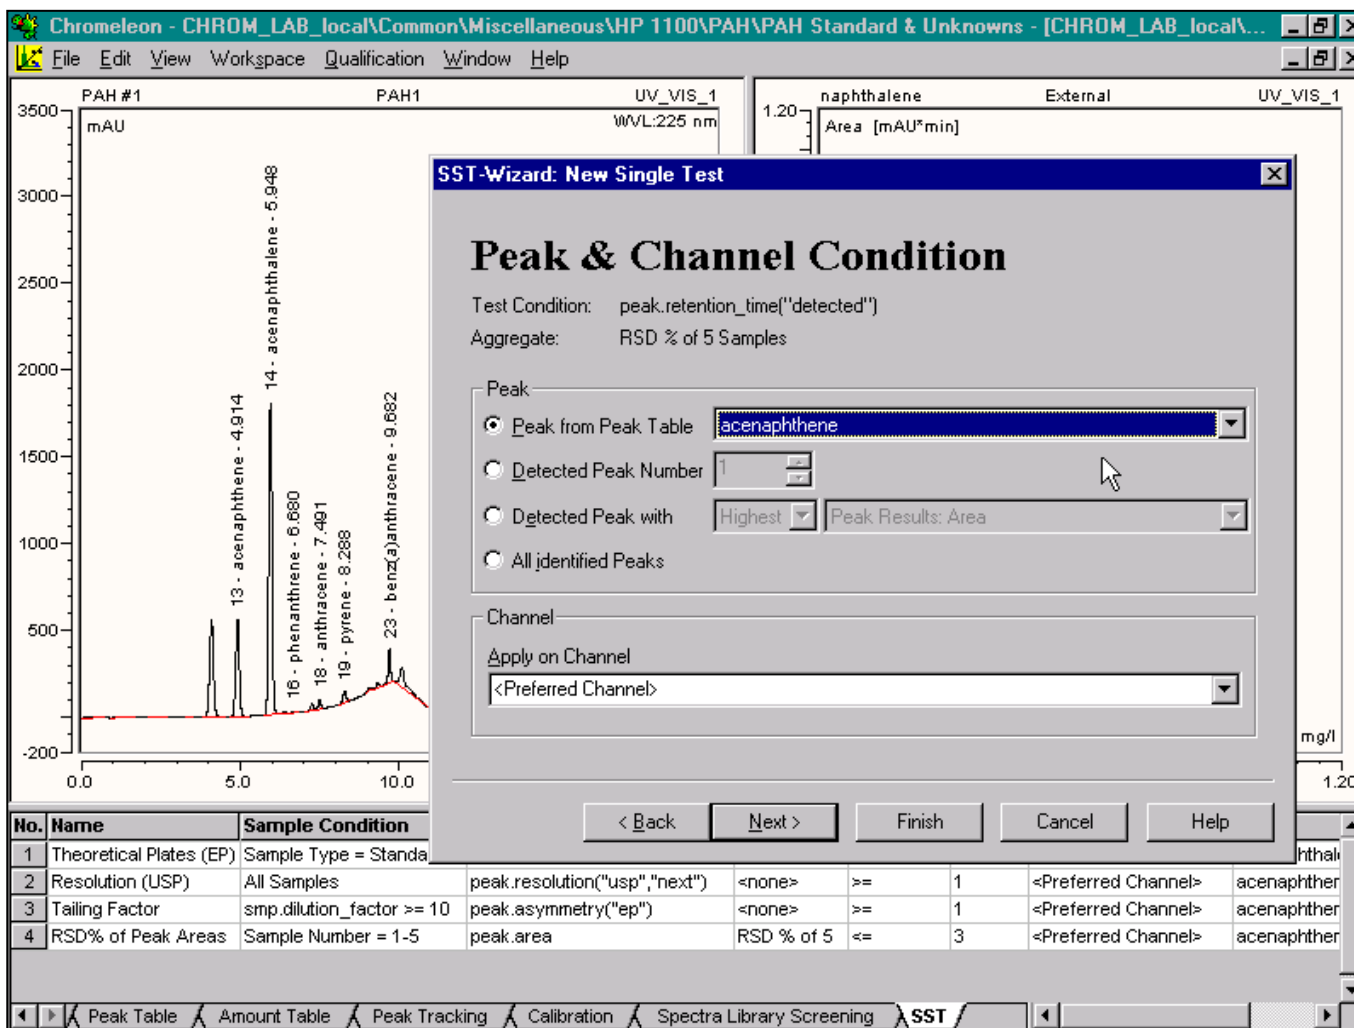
Chromeleon - CHROM_LAB_local\Common\Miscellaneous\HP 1100\PAH\PAH Standard & Unknowns - [CHROM_LAB_local\...

File Edit View Workspace Qualification Window Help

PAH #1 PAH1 UV_VIS_1
mAU WVL:225 nm
3500
3000
2500
2000
1500
1000
500
-200
0.0 5.0 10.0

13 - acenaphthene - 4.914
14 - acenaphthalene - 5.948
16 - phenanthrene - 6.680
18 - anthracene - 7.491
19 - pyrene - 8.288
23 - benz(a)anthracene - 9.682

naphthalene External UV_VIS_1
1.20
Area [mAU*min]
mg/l
1.20

SST-Wizard: New Single Test

Peak & Channel Condition

Test Condition: peak.retention_time("detected")
Aggregate: RSD % of 5 Samples

Peak
Peak from Peak Table acenaphthene
Detected Peak Number 1
Detected Peak with Highest Peak Results: Area
All identified Peaks

Channel
Apply on Channel
<Preferred Channel>

< Back Next > Finish Cancel Help

| No. | Name | Sample Condition | | | | | | |
|---|---|---|---|---|---|---|---|---|
| 1 | Theoretical Plates (EP) | Sample Type = Standa | | | | | | hthal |
| 2 | Resolution (USP) | All Samples | peak.resolution("usp","next") | <none> | >= | 1 | <Preferred Channel> | acenaphther |
| 3 | Tailing Factor | smp.dilution_factor >= 10 | peak.asymmetry("ep") | <none> | >= | 1 | <Preferred Channel> | acenaphther |
| 4 | RSD% of Peak Areas | Sample Number = 1-5 | peak.area | RSD % of 5 | <= | 3 | <Preferred Channel> | acenaphther |

Peak Table Amount Table Peak Tracking Calibration Spectra Library Screening SST